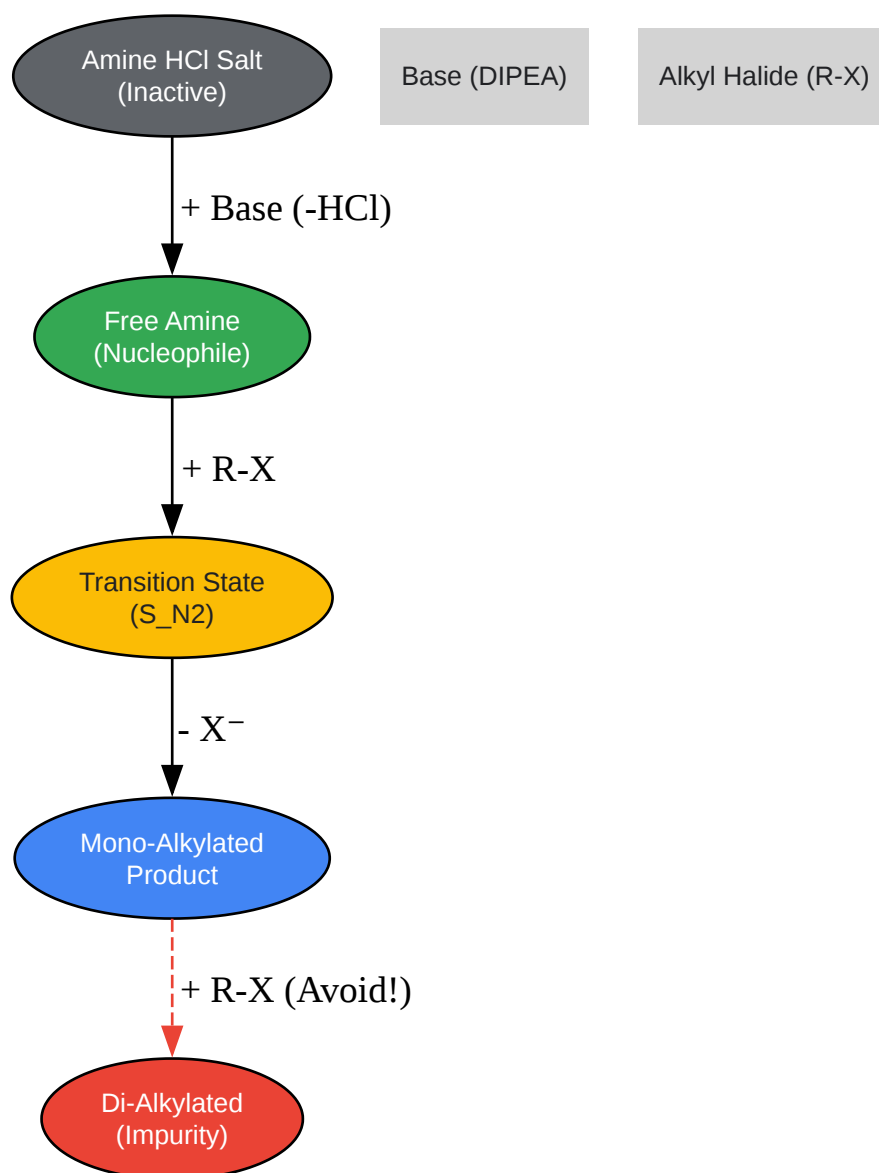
Amine HCl Salt
(Inactive)

Base (DIPEA)

Alkyl Halide (R-X)

+ Base (-HCl)

Free Amine
(Nucleophile)

+ R-X

Transition State
(S_N2)

- $X^-$

Mono-Alkylated
Product

+ R-X (Avoid!)

Di-Alkylated
(Impurity)